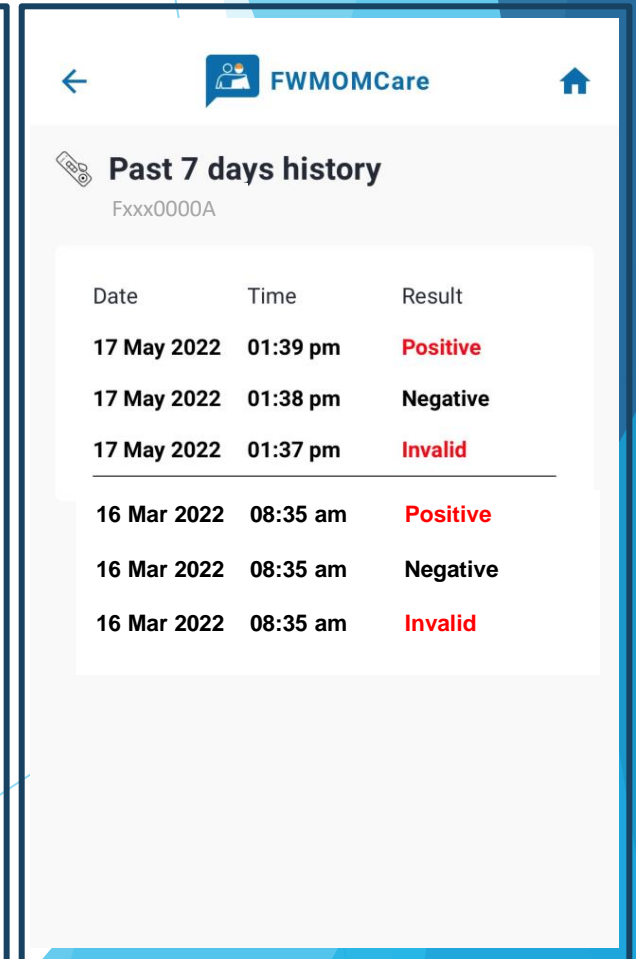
FWMOMCare

Past 7 days history
Fxxx0000A

| Date | Time | Result |
|---|---|---|
| 17 May 2022 | 01:39 pm | Positive |
| 17 May 2022 | 01:38 pm | Negative |
| 17 May 2022 | 01:37 pm | Invalid |
| 16 Mar 2022 | 08:35 am | Positive |
| 16 Mar 2022 | 08:35 am | Negative |
| 16 Mar 2022 | 08:35 am | Invalid |